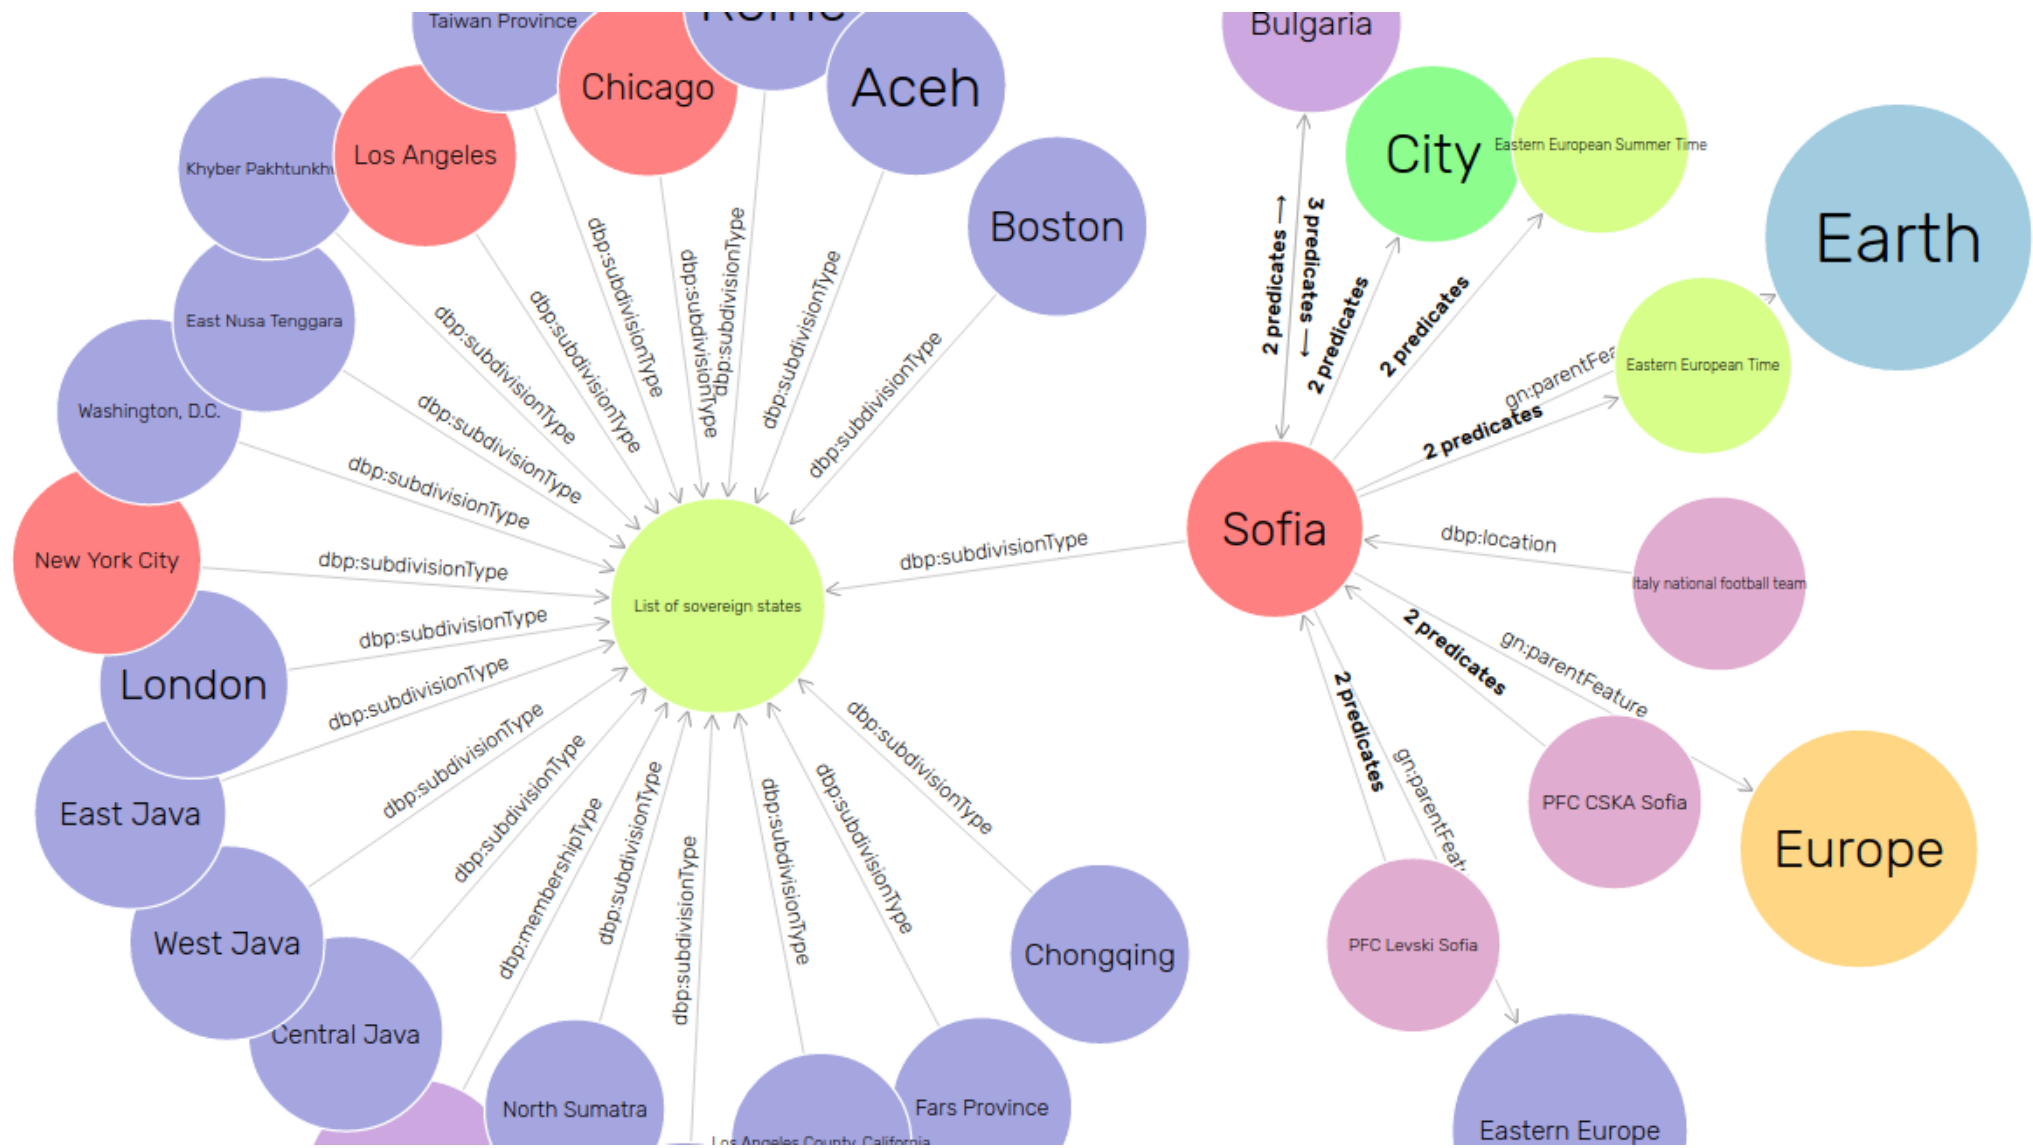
Taiwan Province
Rome
Chicago
Aceh
Los Angeles
Khyber Pakhtunkhw
Boston
East Nusa Tenggara
Washington, D.C.
New York City
London
East Java
West Java
Central Java
North Sumatra
Los Angeles County, California
Fars Province
Chongqing
List of sovereign states
dbp:subdivisionType
dbp:subdivisionType
dbp:subdivisionType
dbp:subdivisionType
dbp:subdivisionType
dbp:subdivisionType
dbp:subdivisionType
dbp:subdivisionType
dbp:subdivisionType
dbp:subdivisionType
dbp:subdivisionType
dbp:subdivisionType
dbp:subdivisionType
dbp:subdivisionType
dbp:subdivisionType
dbp:membershipType
dbp:subdivisionType
dbp:subdivisionType
dbp:subdivisionType
dbp:subdivisionType
dbp:subdivisionType
dbp:subdivisionType
dbp:subdivisionType
Bulgaria
City
Eastern European Summer Time
Earth
Eastern European Time
Sofia
2 predicates
3 predicates
2 predicates
2 predicates
gn:parentFea
2 predicates
dbp:location
Italy national football team
2 predicates
gn:parentFeature
2 predicates
gn:parentFeat
PFC CSKA Sofia
Europe
PFC Levski Sofia
Eastern Europe